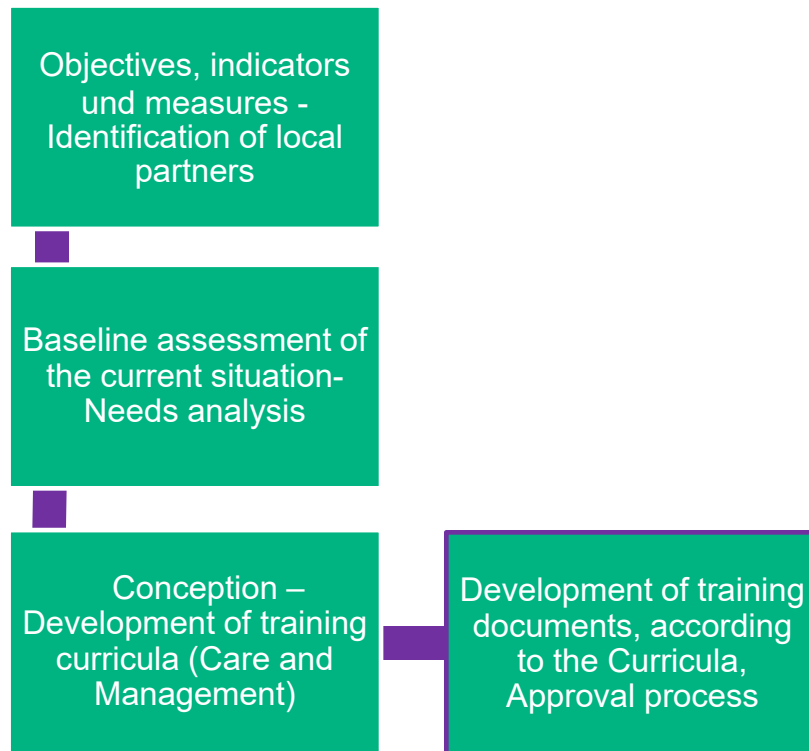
Objectives, indicators und measures - Identification of local partners

Baseline assessment of the current situation- Needs analysis

Conception – Development of training curricula (Care and Management)

Development of training documents, according to the Curricula, Approval process